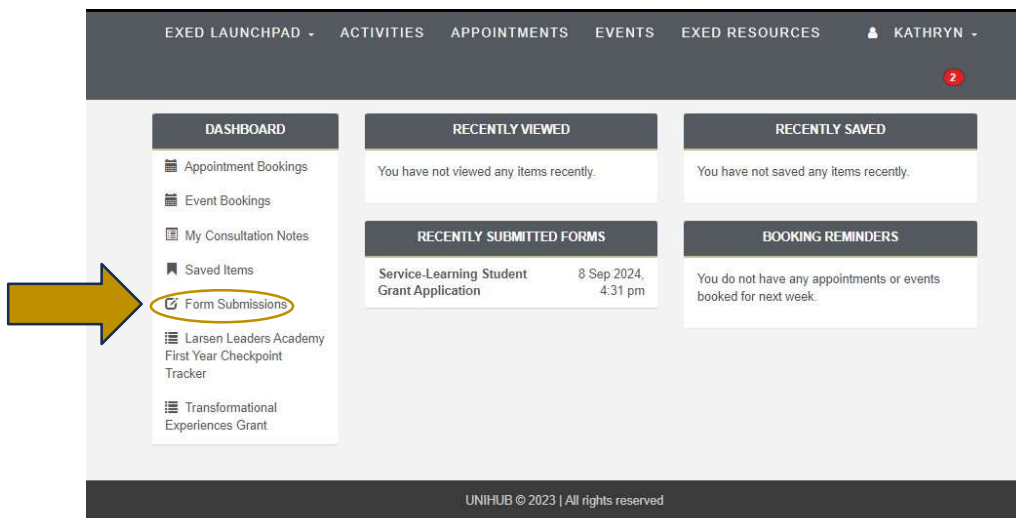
EXED LAUNCHPAD ▾ ACTIVITIES APPOINTMENTS EVENTS EXED RESOURCES KATHRYN ▾

2

DASHBOARD

Appointment Bookings

Event Bookings

My Consultation Notes

Saved Items

Form Submissions

Larsen Leaders Academy First Year Checkpoint Tracker

Transformational Experiences Grant

RECENTLY VIEWED

You have not viewed any items recently.

RECENTLY SUBMITTED FORMS

| Service-Learning Student Grant Application | 8 Sep 2024, 4:31 pm |
|---|---|

RECENTLY SAVED

You have not saved any items recently.

BOOKING REMINDERS

You do not have any appointments or events booked for next week.

UNIHUB © 2023 | All rights reserved